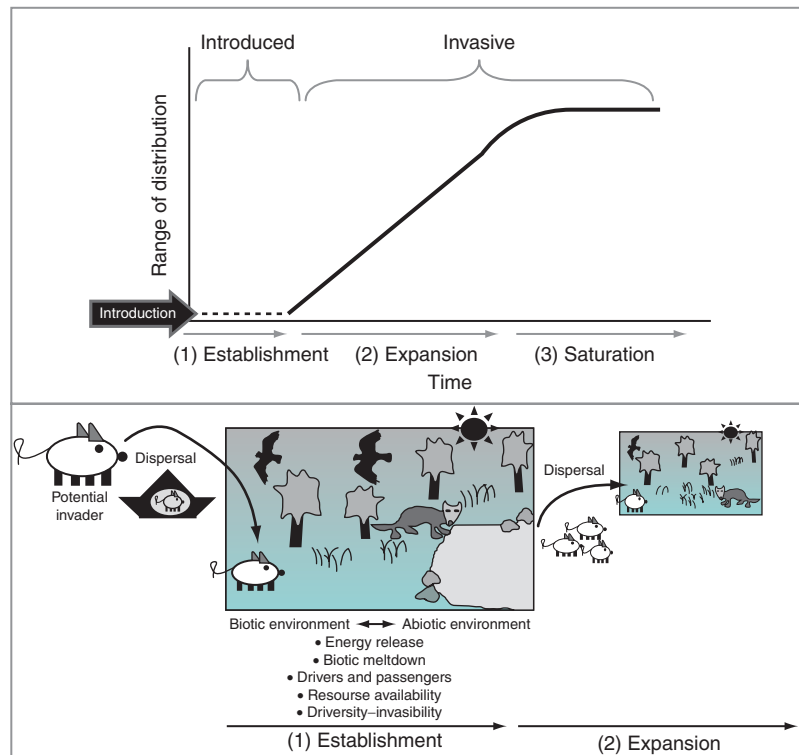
Introduced

Invasive

Range of distribution

Introduction

(1) Establishment

(2) Expansion

(3) Saturation

Time

Dispersal

Potential invader

Dispersal

Biotic environment ⟷ Abiotic environment
• Energy release
• Biotic meltdown
• Drivers and passengers
• Resourse availability
• Driversity–invasibility

(1) Establishment

(2) Expansion